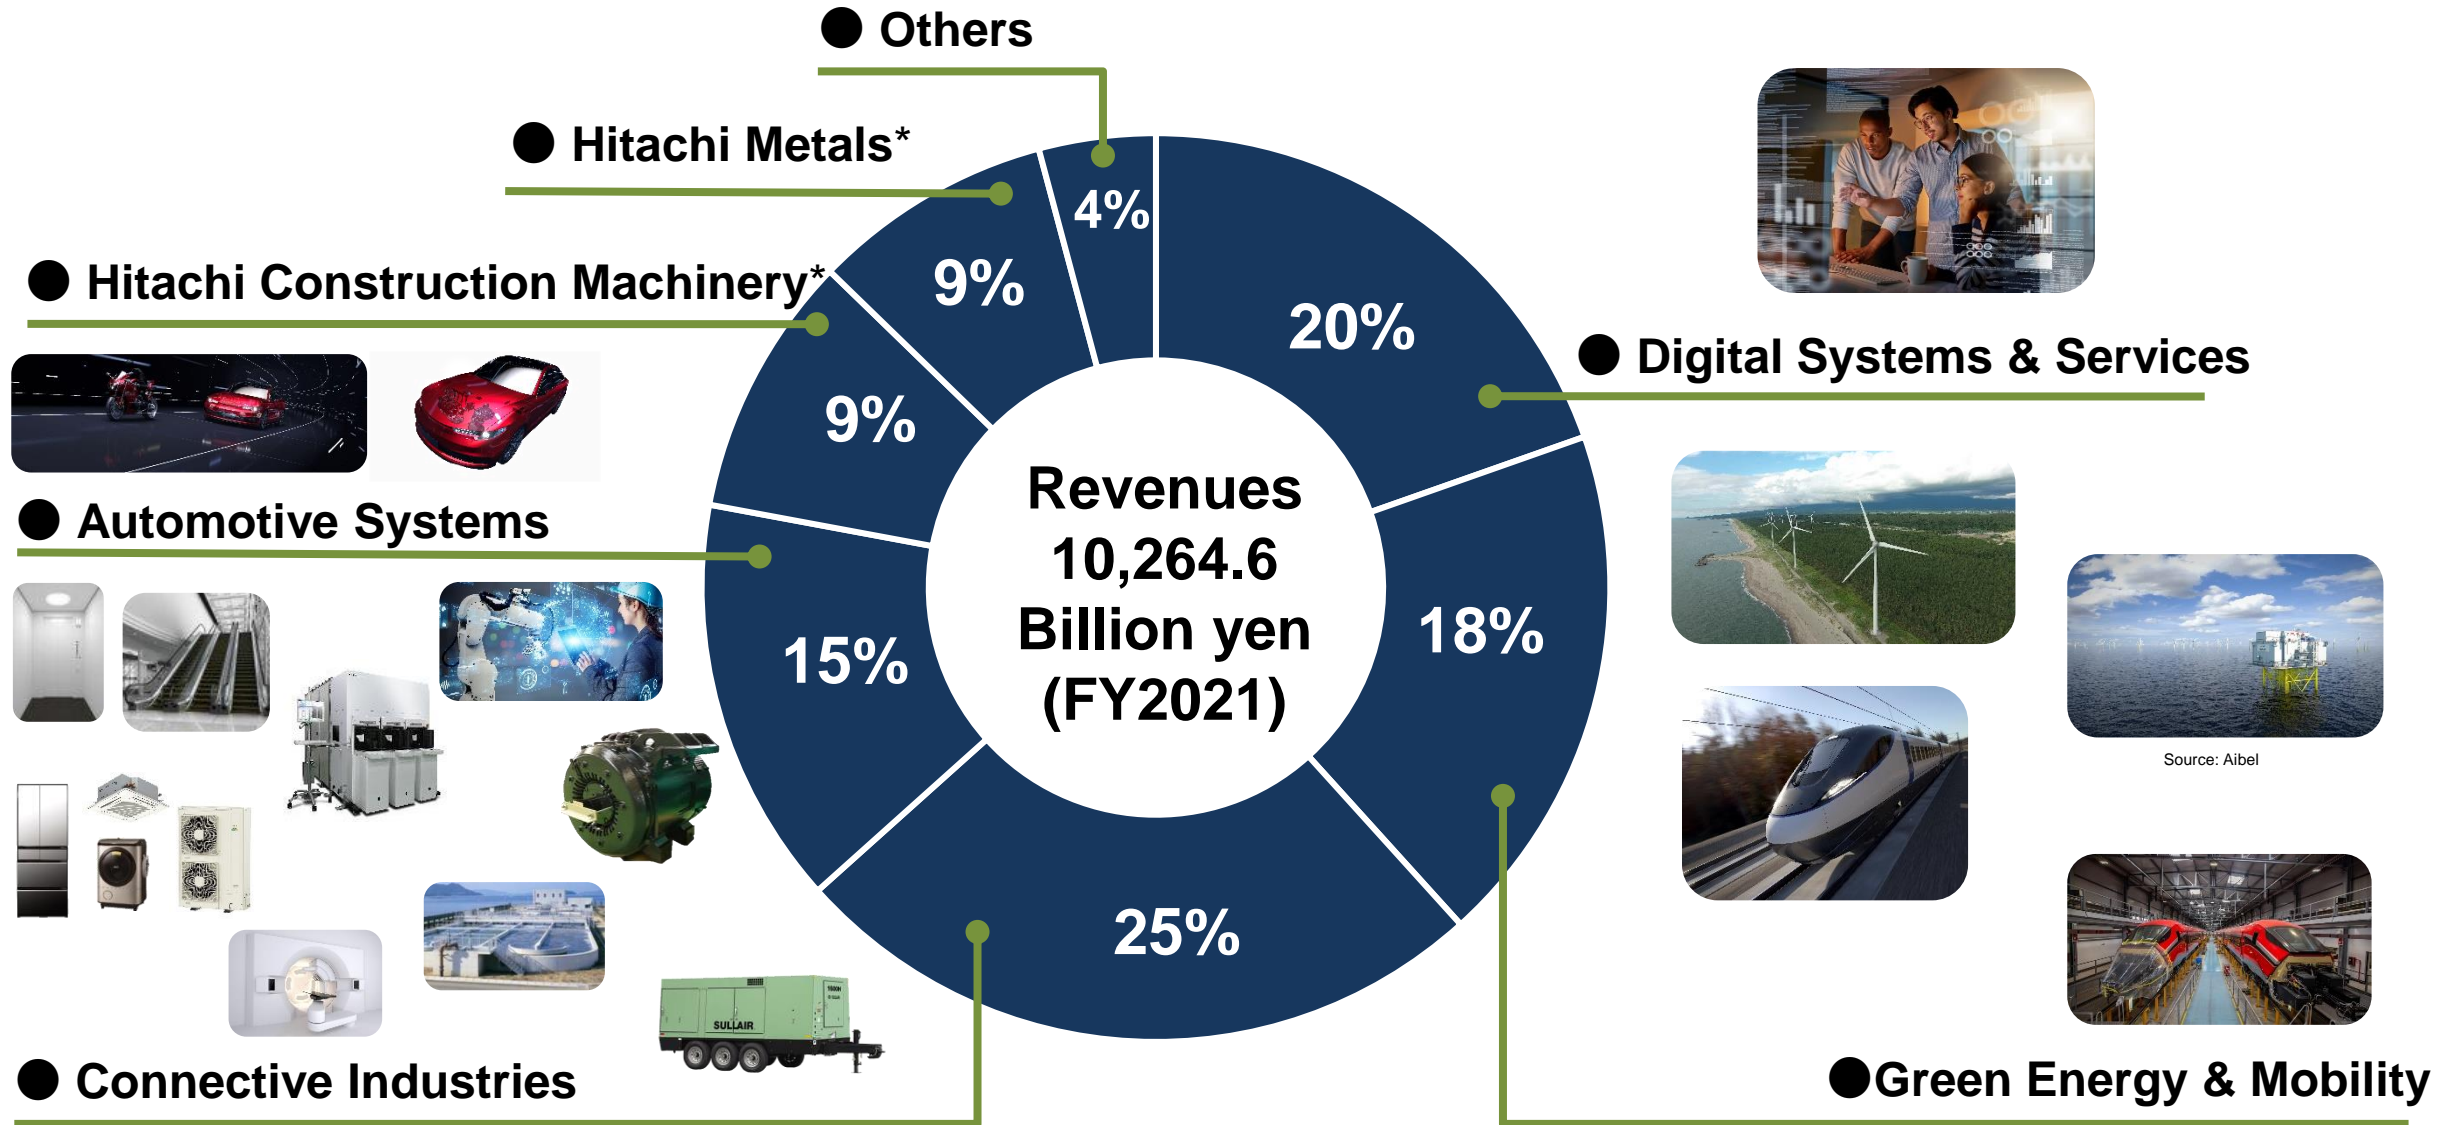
● Others

● Hitachi Metals*

● Hitachi Construction Machinery*

● Automotive Systems

● Digital Systems & Services

4%

9%

9%

20%

15%

18%

25%

Revenues 10,264.6 Billion yen (FY2021)

SULLAIR

Source: Aibel

● Connective Industries

●Green Energy & Mobility